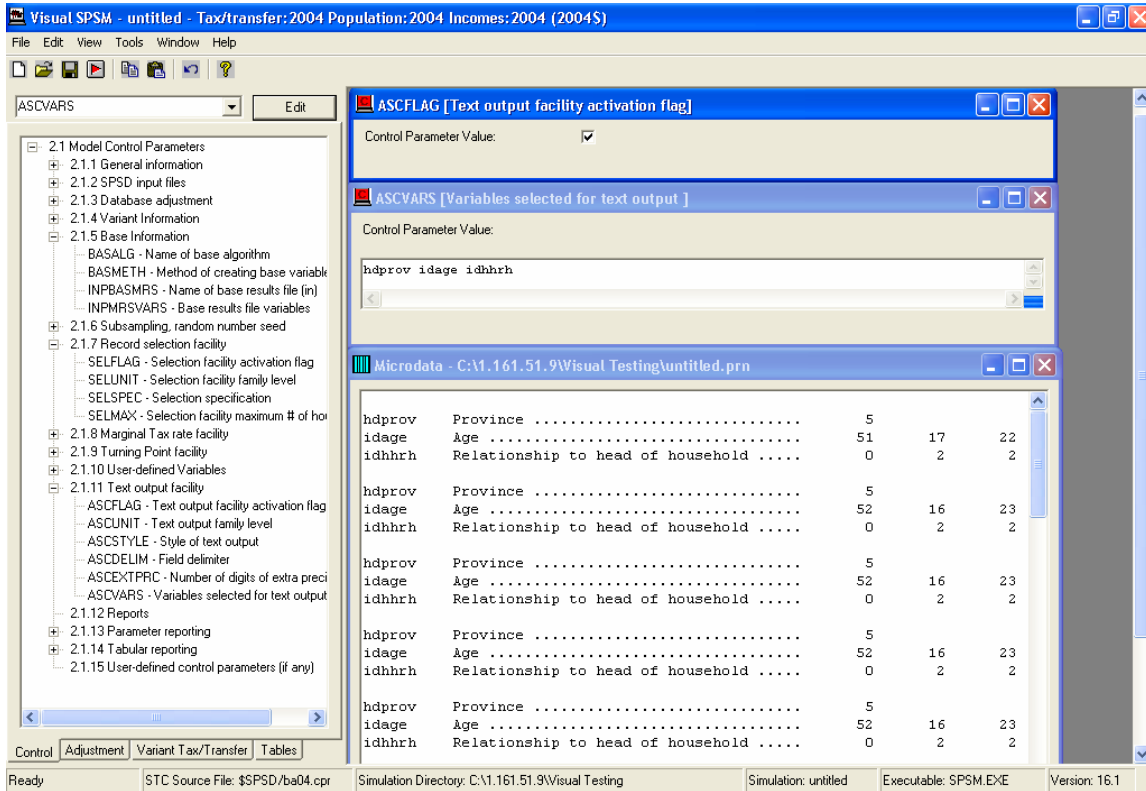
Visual SPSM - untitled - Tax/transfer: 2004 Population: 2004 Incomes: 2004 (2004$)

File Edit View Tools Window Help

ASCVARS
Edit

2.1 Model Control Parameters
2.1.1 General information
2.1.2 SPSD input files
2.1.3 Database adjustment
2.1.4 Variant Information
2.1.5 Base Information
BASALG - Name of base algorithm
BASMETH - Method of creating base variable
INPBASMRS - Name of base results file (in)
INPMRSVARS - Base results file variables
2.1.6 Subsampling, random number seed
2.1.7 Record selection facility
SELFLAG - Selection facility activation flag
SELUNIT - Selection facility family level
SELSPEC - Selection specification
SELMAX - Selection facility maximum # of hou
2.1.8 Marginal Tax rate facility
2.1.9 Turning Point facility
2.1.10 User-defined Variables
2.1.11 Text output facility
ASCFLAG - Text output facility activation flag
ASCUNIT - Text output family level
ASCSTYLE - Style of text output
ASCDELIM - Field delimiter
ASCEXTPRC - Number of digits of extra preci
ASCVARS - Variables selected for text output
2.1.12 Reports
2.1.13 Parameter reporting
2.1.14 Tabular reporting
2.1.15 User-defined control parameters (if any)

Control | Adjustment | Variant Tax/Transfer | Tables

ASCFLAG [Text output facility activation flag]

Control Parameter Value:

ASCVARS [Variables selected for text output ]

Control Parameter Value:

hdprov idage idhhrh

Microdata - C:\1.161.51.9\Visual Testing\untitled.prn

hdprov Province .............................. 5
idage Age ................................... 51 17 22
idhhrh Relationship to head of household ..... 0 2 2

hdprov Province .............................. 5
idage Age ................................... 52 16 23
idhhrh Relationship to head of household ..... 0 2 2

hdprov Province .............................. 5
idage Age ................................... 52 16 23
idhhrh Relationship to head of household ..... 0 2 2

hdprov Province .............................. 5
idage Age ................................... 52 16 23
idhhrh Relationship to head of household ..... 0 2 2

hdprov Province .............................. 5
idage Age ................................... 52 16 23
idhhrh Relationship to head of household ..... 0 2 2

Ready | STC Source File: $SPSD/ba04.cpr | Simulation Directory: C:\1.161.51.9\Visual Testing | Simulation: untitled | Executable: SPSM.EXE | Version: 16.1